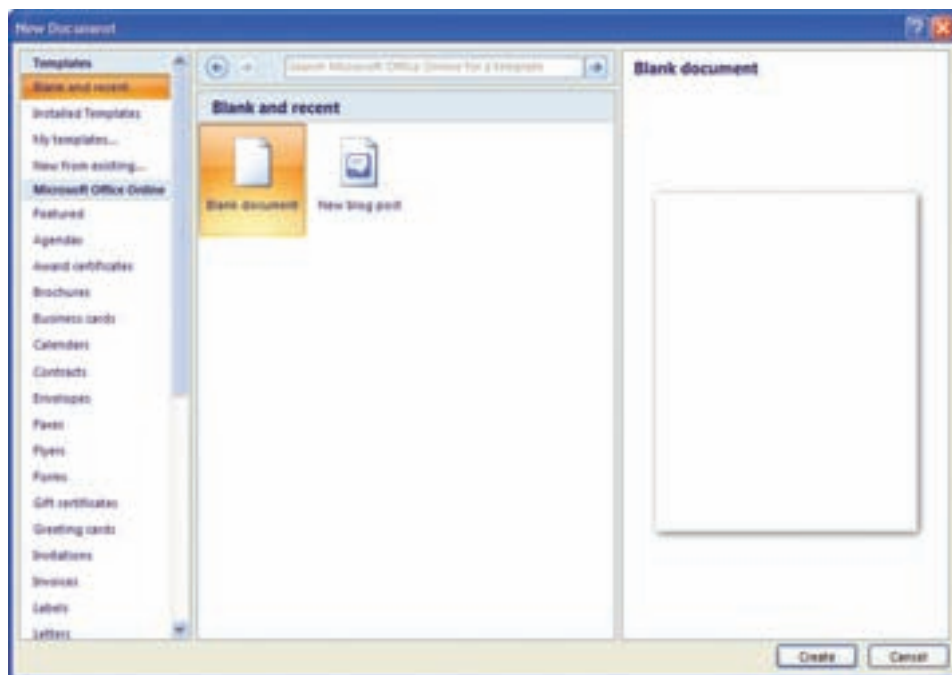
New Document

?

Templates
Blank and recent
Installed Templates
My templates...
New from existing...
Microsoft Office Online
Featured
Agendas
Award certificates
Brochures
Business cards
Calendars
Contracts
Envelopes
Faxes
Flyers
Forms
Gift certificates
Greeting cards
Invitations
Invoices
Labels
Letters

Search Microsoft Office Online for a template

Blank and recent

Blank document

New blog post

Blank document

Create
Cancel